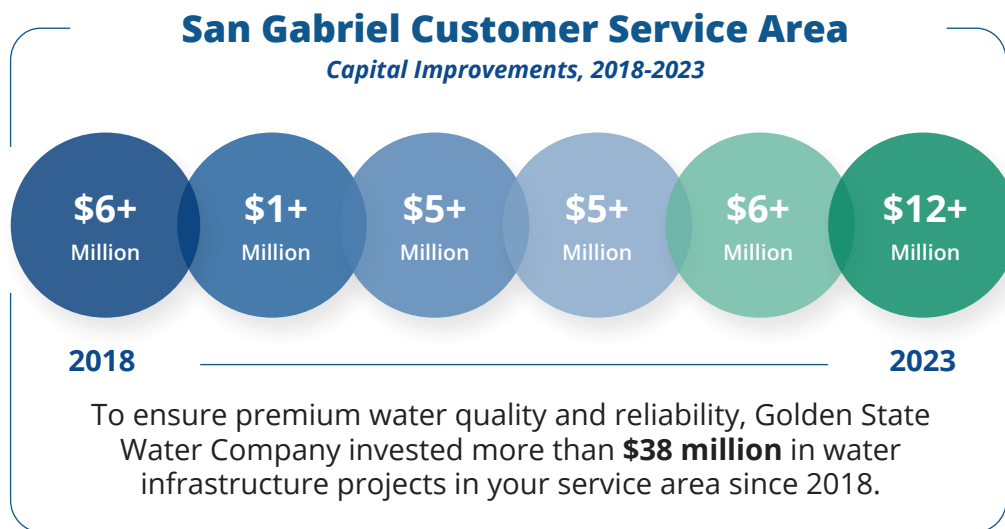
San Gabriel Customer Service Area
Capital Improvements, 2018-2023

\$6+ Million

\$1+ Million

\$5+ Million

\$5+ Million

\$6+ Million

\$12+ Million

2018

2023

To ensure premium water quality and reliability, Golden State Water Company invested more than **\$38 million** in water infrastructure projects in your service area since 2018.